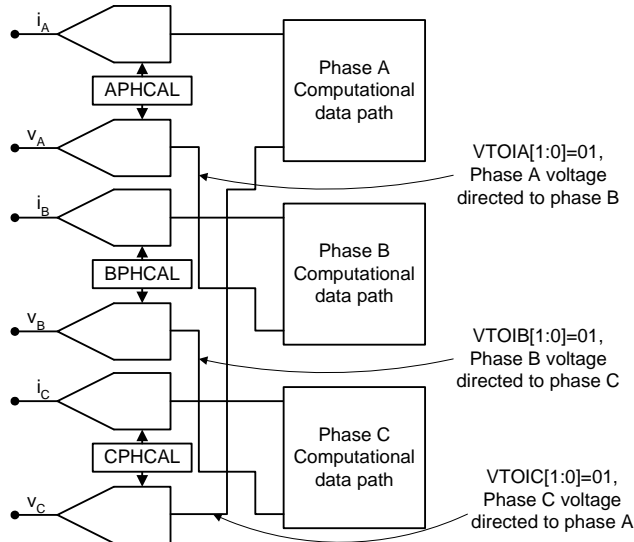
$i_A$

APHCAL

$v_A$

$i_B$

BPHCAL

$v_B$

$i_C$

CPHCAL

$v_C$

Phase A Computational data path

Phase B Computational data path

Phase C Computational data path

VTOIA[1:0]=01, Phase A voltage directed to phase B

VTOIB[1:0]=01, Phase B voltage directed to phase C

VTOIC[1:0]=01, Phase C voltage directed to phase A